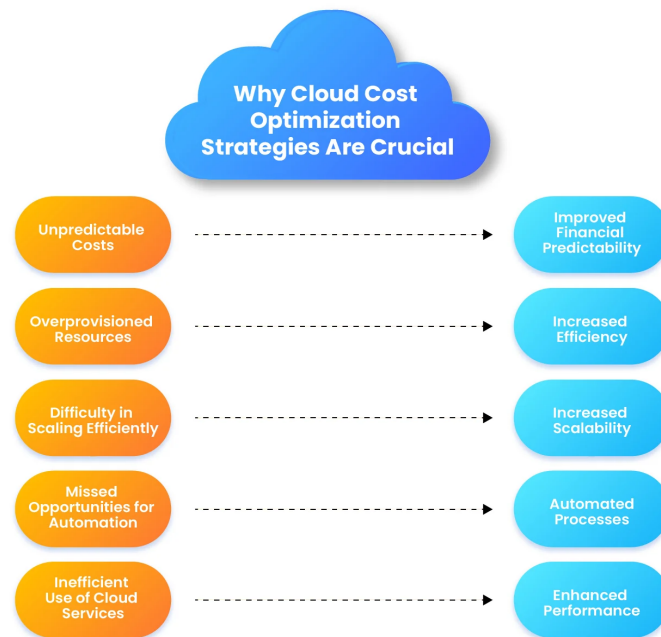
Why Cloud Cost Optimization Strategies Are Crucial

Unpredictable Costs

Improved Financial Predictability

Overprovisioned Resources

Increased Efficiency

Difficulty in Scaling Efficiently

Increased Scalability

Missed Opportunities for Automation

Automated Processes

Inefficient Use of Cloud Services

Enhanced Performance